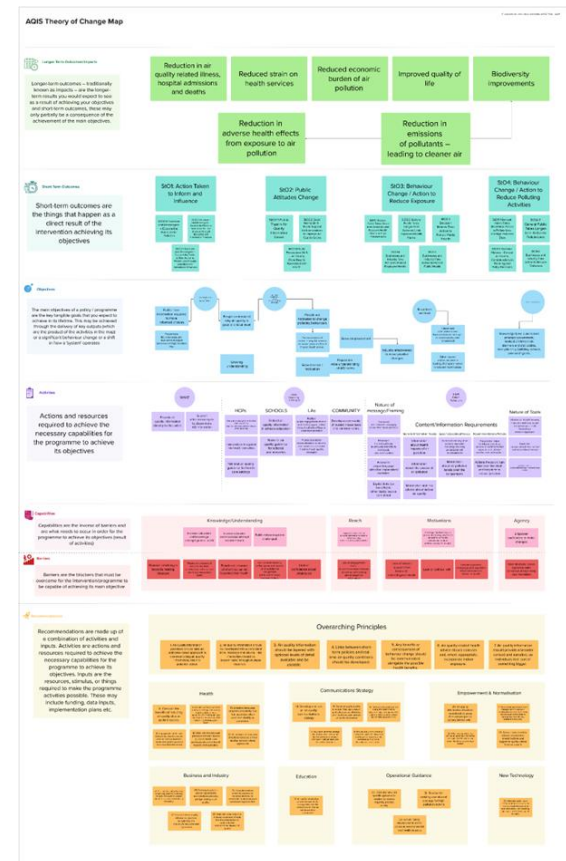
AQIS Theory of Change Map

Longer Term Outcomes/ Impacts

Longer-term outcomes – traditionally known as impacts – are the longer-term results you would expect to see as a result of achieving your objectives and short-term outcomes; these may only partially be a consequence of the achievement of the main objectives.

Reduction in air quality related illness, hospital admissions and deaths

Reduced strain on health services

Reduced economic burden of air pollution

Improved quality of life

Biodiversity improvements

Reduction in adverse health effects from exposure to air pollution

Reduction in emissions of pollutants – leading to cleaner air

Short Term Outcomes

Short-term outcomes are the things that happen as a direct result of the intervention achieving its objectives

StO1: Action Taken to Inform and Influence

StO2: Public Attitudes Change

StO3: Behaviour Change / Action to Reduce Exposure

StO4: Behaviour Change / Action to Reduce Polluting Activities

Objectives

Activities

Actions and resources required to achieve the necessary capabilities for the programme to achieve its objectives

HCPs

SCHOOLS

LAs

COMMUNITY

Nature of message/framing

Content/Information Requirements

Nature of Tools

Capabilities

Capabilities are the inverse of barriers and are what needs to occur in order for the programme to achieve its objectives (result of activities)

Knowledge/Understanding

Reach

Motivations

Agency

Barriers

Barriers are the blockers that must be overcome for the intervention/programme to be capable of achieving its main objective

Recommendations

Recommendations are made up of a combination of activities and inputs. Activities are actions and resources required to achieve the necessary capabilities for the programme to achieve its objectives. Inputs are the resources, stimulus, or things required to make the programme activities possible. These may include funding, data inputs, implementation plans etc.

Overarching Principles

Health

Communications Strategy

Empowerment & Normalisation

Business and Industry

Education

Operational Guidance

New Technology